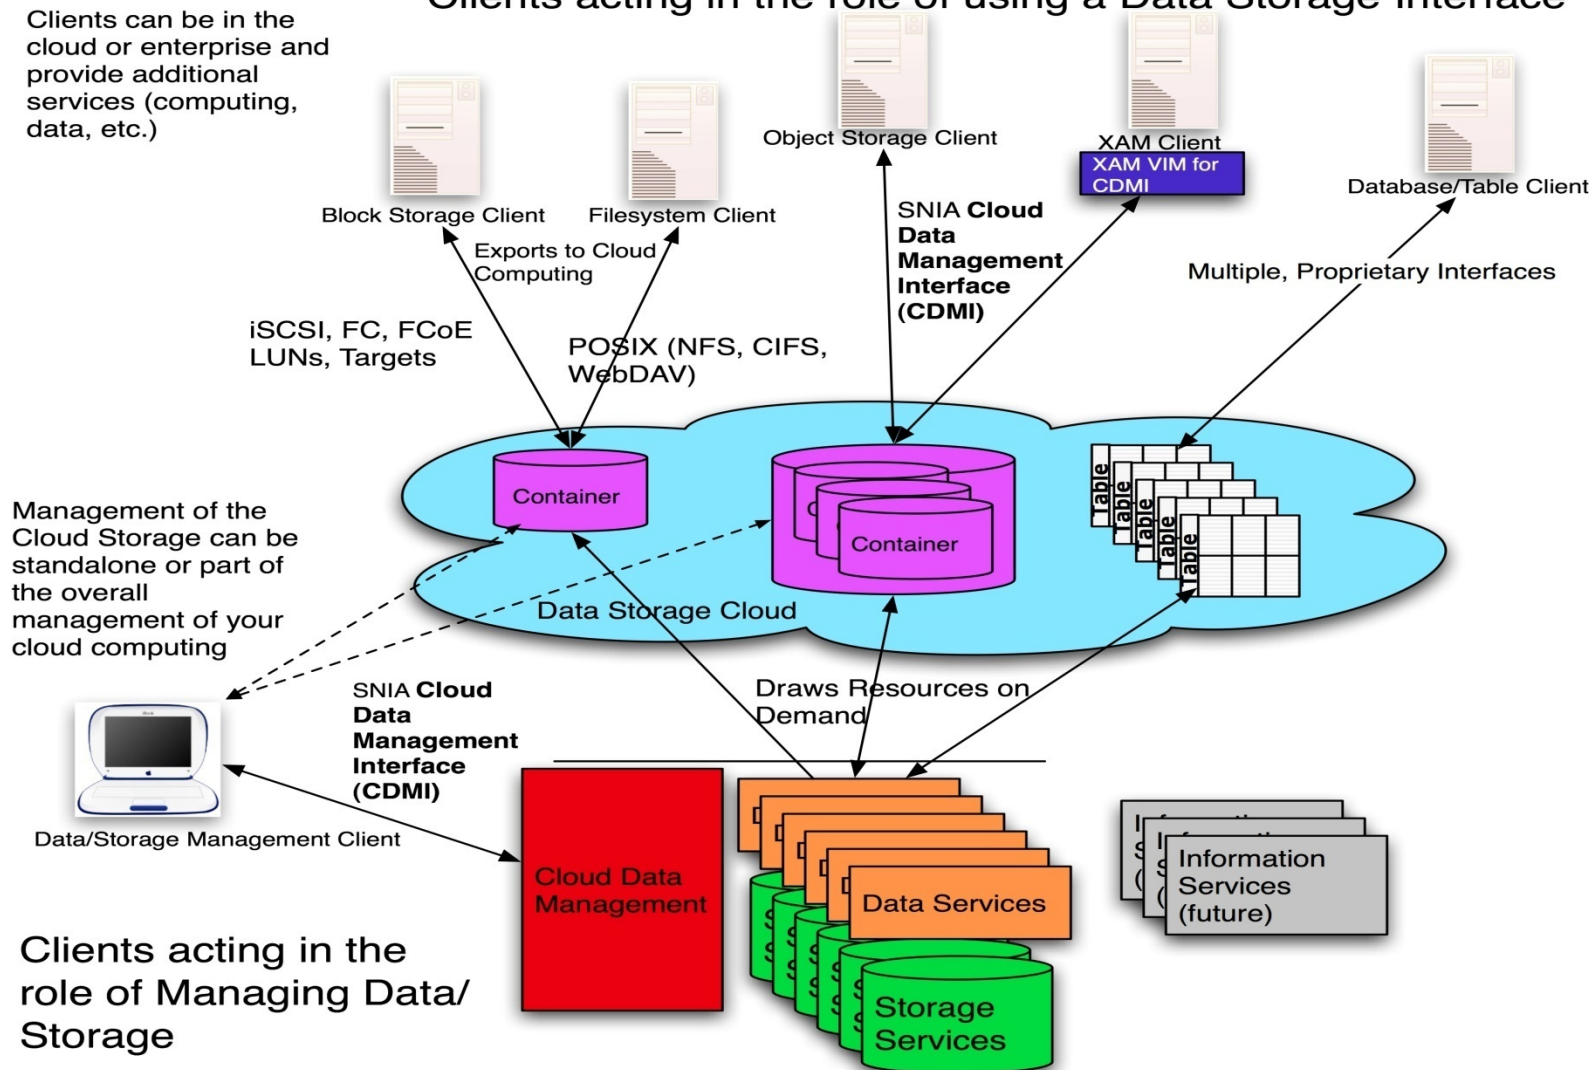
Clients acting in the role of using a Data Storage Interface

Clients can be in the cloud or enterprise and provide additional services (computing, data, etc.)

Object Storage Client

XAM Client

XAM VIM for CDMI

Database/Table Client

Block Storage Client

Filesystem Client

Exports to Cloud Computing

SNIA **Cloud Data Management Interface (CDMI)**

Multiple, Proprietary Interfaces

iSCSI, FC, FCoE LUNs, Targets

POSIX (NFS, CIFS, WebDAV)

Container

Container

Table

Table

Table

Table

Table

Management of the Cloud Storage can be standalone or part of the overall management of your cloud computing

Data Storage Cloud

SNIA **Cloud Data Management Interface (CDMI)**

Draws Resources on Demand

Data/Storage Management Client

Cloud Data Management

Data Services

Information Services (future)

Storage Services

Clients acting in the role of Managing Data/ Storage